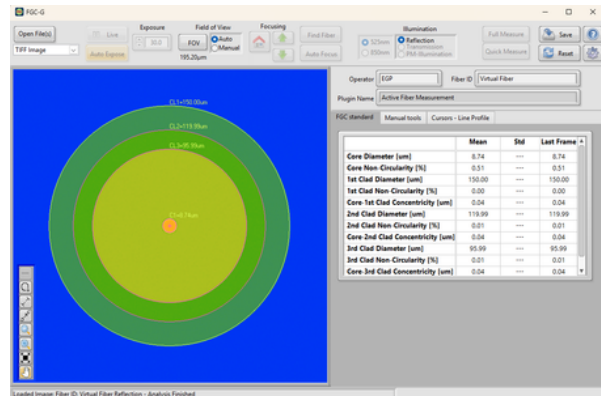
FGC-G

Open File(s)
TIFF Image
Live
Exposure
30.0
Auto Expose
Field of View
FOV
Auto
Manual
195.20μm
Focusing
Find Fiber
Auto Focus
Illumination
525nm
850nm
Reflection
Transmission
PM-Illumination
Full Measure
Quick Measure
Save
Reset

CL1=150.00um
CL2=119.99um
CL3=95.99um
C1=8.74um

Operator EGP
Fiber ID Virtual Fiber
Plugin Name Active Fiber Measurement

FGC standard | Manual tools | Cursors - Line Profile

| | Mean | Std | Last Frame |
|---|---|---|---|
| Core Diameter [um] | 8.74 | --- | 8.74 |
| Core Non-Circularity [%] | 0.51 | --- | 0.51 |
| 1st Clad Diameter [um] | 150.00 | --- | 150.00 |
| 1st Clad Non-Circularity [%] | 0.00 | --- | 0.00 |
| Core-1st Clad Concentricity [um] | 0.04 | --- | 0.04 |
| 2nd Clad Diameter [um] | 119.99 | --- | 119.99 |
| 2nd Clad Non-Circularity [%] | 0.01 | --- | 0.01 |
| Core-2nd Clad Concentricity [um] | 0.04 | --- | 0.04 |
| 3rd Clad Diameter [um] | 95.99 | --- | 95.99 |
| 3rd Clad Non-Circularity [%] | 0.01 | --- | 0.01 |
| Core-3rd Clad Concentricity [um] | 0.04 | --- | 0.04 |

Loaded Image: Fiber © Virtual Fiber Reflection - Analysis Finished